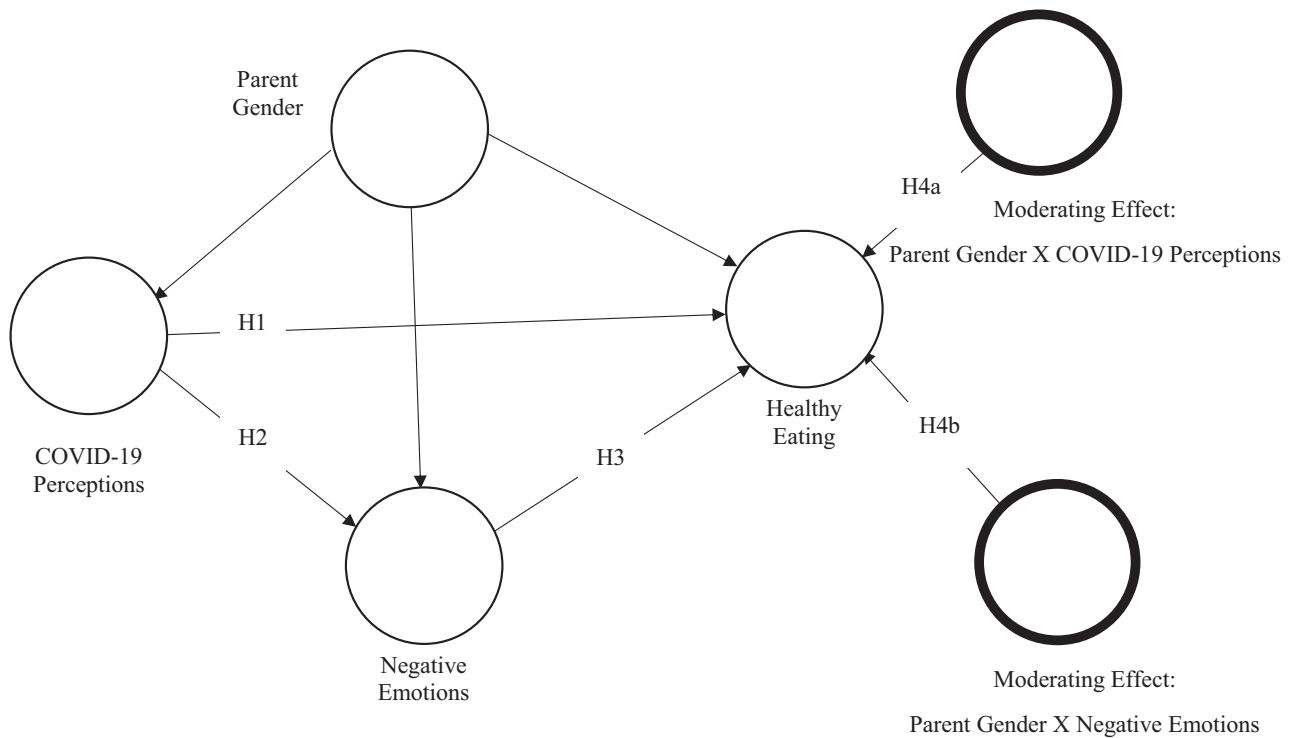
Parent Gender

H4a

Moderating Effect:

Parent Gender X COVID-19 Perceptions

H1

H2

COVID-19 Perceptions

H3

Healthy Eating

H4b

Negative Emotions

Moderating Effect:

Parent Gender X Negative Emotions